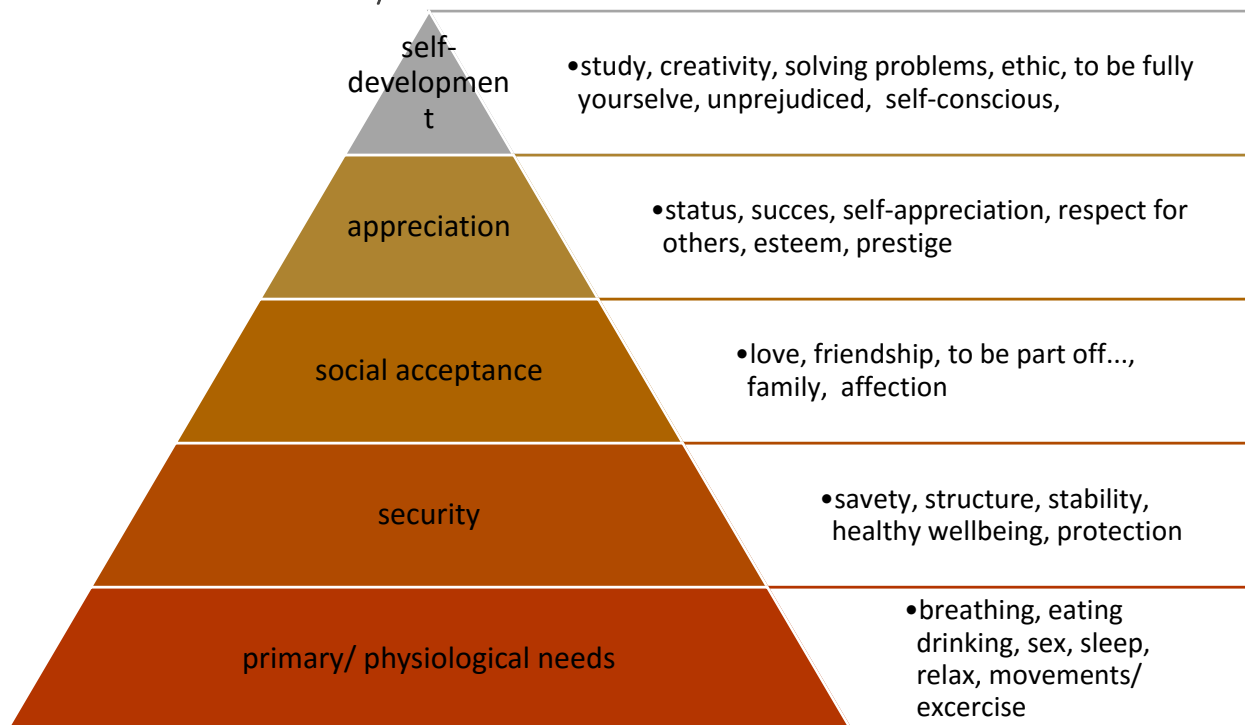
self-developmen t

•study, creativity, solving problems, ethic, to be fully yourselve, unprejudiced, self-conscious,

appreciation

•status, succes, self-appreciation, respect for others, esteem, prestige

social acceptance

•love, friendship, to be part off..., family, affection

security

•savety, structure, stability, healthy wellbeing, protection

primary/ physiological needs

•breathing, eating drinking, sex, sleep, relax, movements/ excercise